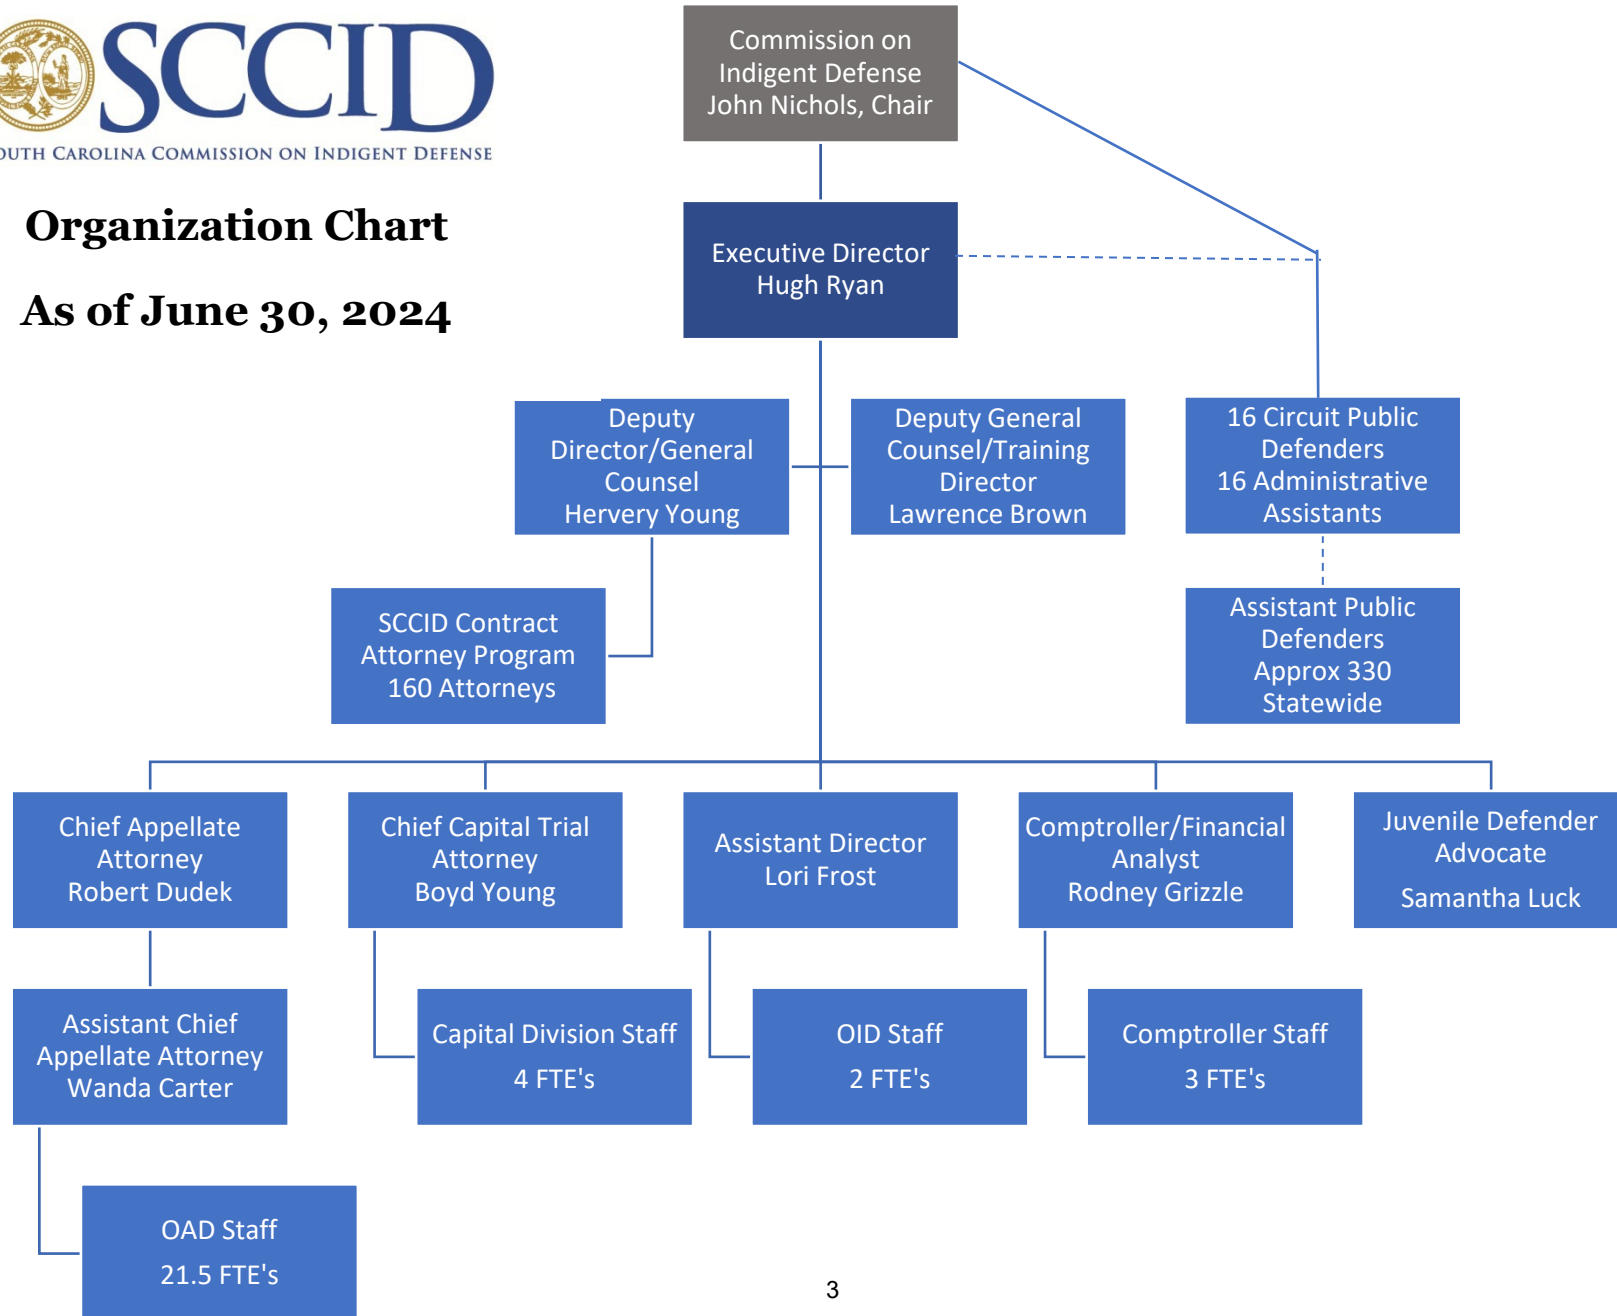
SCCID
OUTH CAROLINA COMMISSION ON INDIGENT DEFENSE

Organization Chart

As of June 30, 2024

Commission on Indigent Defense
John Nichols, Chair

Executive Director
Hugh Ryan

Deputy Director/General Counsel
Hervery Young

Deputy General Counsel/Training Director
Lawrence Brown

16 Circuit Public Defenders
16 Administrative Assistants

SCCID Contract Attorney Program
160 Attorneys

Assistant Public Defenders
Approx 330 Statewide

Chief Appellate Attorney
Robert Dudek

Chief Capital Trial Attorney
Boyd Young

Assistant Director
Lori Frost

Comptroller/Financial Analyst
Rodney Grizzle

Juvenile Defender Advocate
Samantha Luck

Assistant Chief Appellate Attorney
Wanda Carter

Capital Division Staff
4 FTE's

OID Staff
2 FTE's

Comptroller Staff
3 FTE's

OAD Staff
21.5 FTE's

3